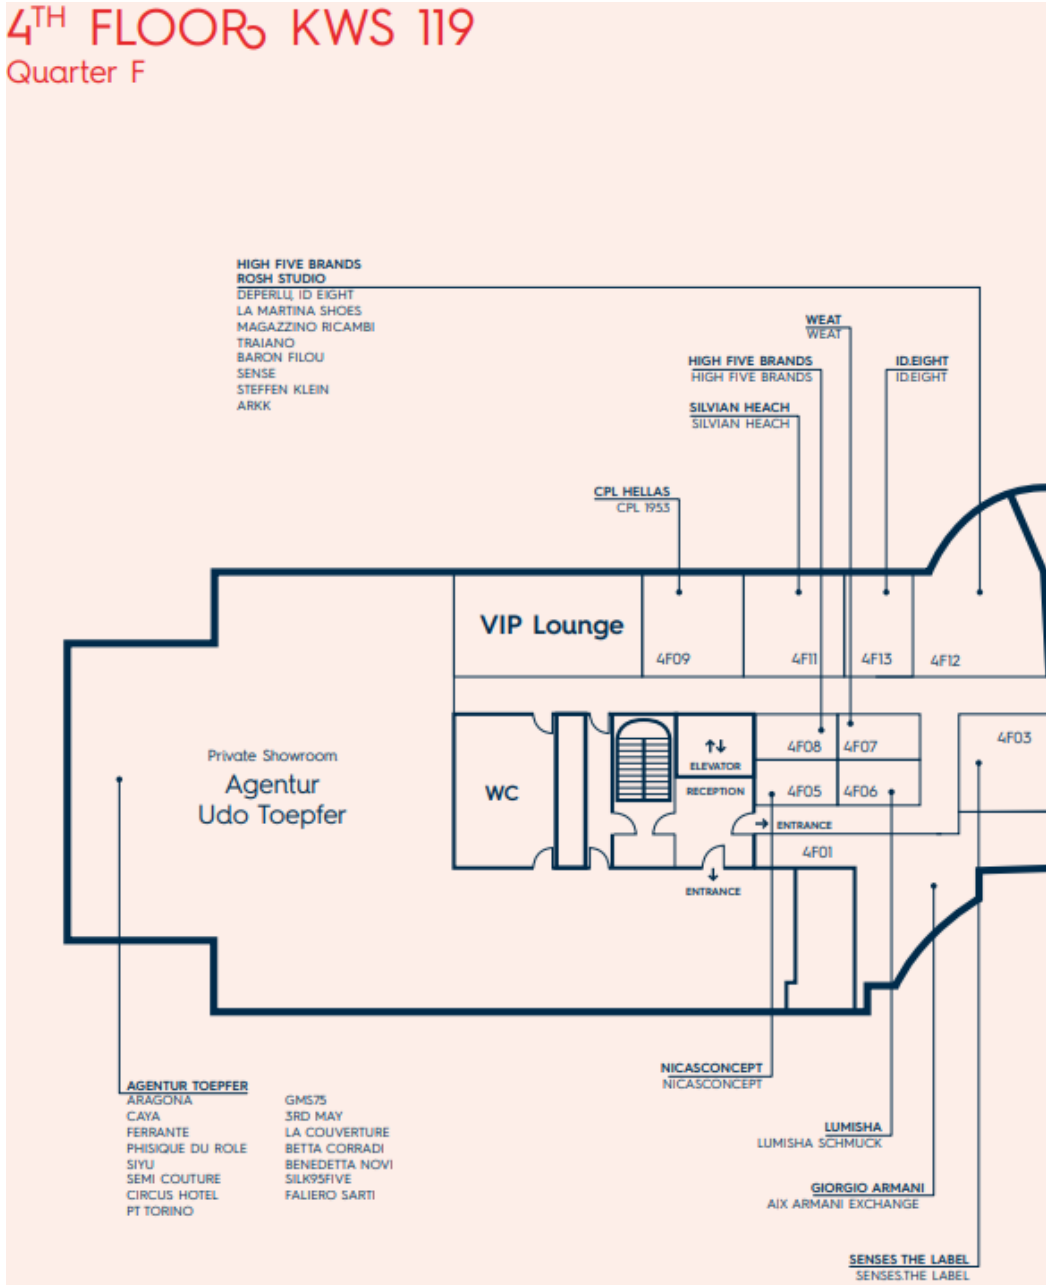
$4^{TH}$ FLOOR KWS 119
Quarter F

HIGH FIVE BRANDS
ROSH STUDIO
DEPERLU, ID EIGHT
LA MARTINA SHOES
MAGAZZINO RICAMBI
TRAIANO
BARON FILOU
SENSE
STEFFEN KLEIN
ARKK

WEAT
WEAT

HIGH FIVE BRANDS
HIGH FIVE BRANDS

ID.EIGHT
ID.EIGHT

SILVIAN HEACH
SILVIAN HEACH

CPL HELLAS
CPL 1953

VIP Lounge

4F09
4F11
4F13
4F12

Private Showroom
Agentur
Udo Toepfer

WC

ELEVATOR
RECEPTION

4F08
4F07
4F05
4F06
4F03

ENTRANCE
4F01
ENTRANCE

NICASCONCEPT
NICASCONCEPT

LUMISHA
LUMISHA SCHMUCK

GIORGIO ARMANI
AIX ARMANI EXCHANGE

SENSES THE LABEL
SENSES.THE LABEL

AGENTUR TOEPFER
ARAGONA
CAYA
FERRANTE
PHISIQUE DU ROLE
SIYU
SEMI COUTURE
CIRCUS HOTEL
PT TORINO

GMS75
3RD MAY
LA COUVERTURE
BETTA CORRADI
BENEDETTA NOVI
SILK95FIVE
FALIERO SARTI